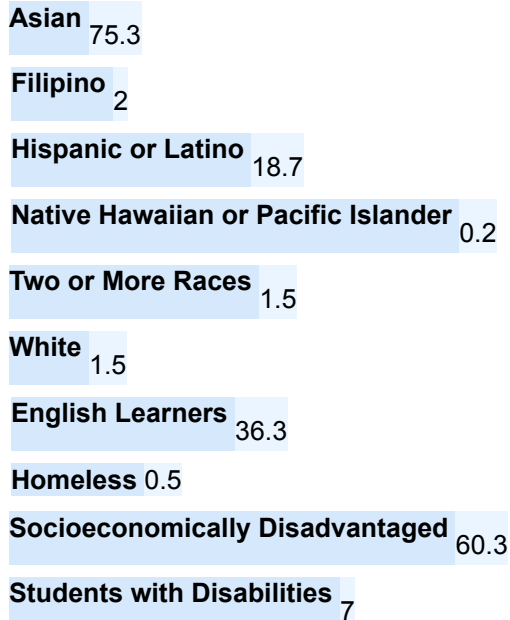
Asian 75.3

Filipino 2

Hispanic or Latino 18.7

Native Hawaiian or Pacific Islander 0.2

Two or More Races 1.5

White 1.5

English Learners 36.3

Homeless 0.5

Socioeconomically Disadvantaged 60.3

Students with Disabilities 7